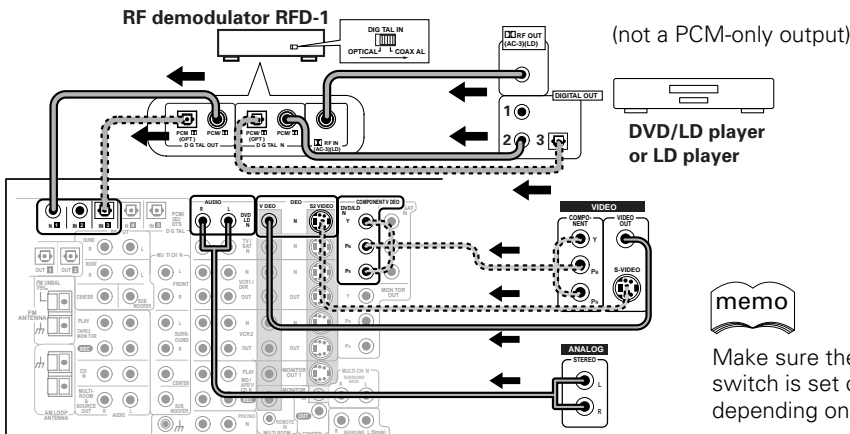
RF demodulator RFD-1

DIGITAL IN
OPTICAL COAXIAL

RF OUT (AC-3)(LD)

(not a PCM-only output)

DIGITAL OUT

1
2
3

DVD/LD player or LD player

PCM/ PCM/
DIGITAL OUT

PCM/ PCM/
DIGITAL IN

RF IN (AC-3)(LD)

IN 1 IN 2 IN 3

PCM DD/ DTS DIGITAL

AUDIO
R L

DVD/LD IN

VIDEO

S2 VIDEO

COMPONENT VIDEO
DVD/LD IN
Y
$P_B$
$P_R$

VIDEO
COMPONENT
Y
$P_B$
$P_R$

VIDEO OUT

S-VIDEO

OUT 1 OUT 2

FM UNBAL 75Ω

FM ANTENNA

AM LOOP ANTENNA

CENTER
SUB WOOFER
FRONT
TV/SAT IN
VCR1/DVR
PLAY
TAPE2 MONITOR
REC
SURROUND
VCR2
CD IN
MULTI-ROOM & SOURCE OUT
AUDIO
MONITOR OUT 1
MONITOR OUT
MONITOR OUT
PHONO IN
MULTI CH IN
SURROUND BACK
MD/TAPE1/CD-R
IN
OUT

memo

ANALOG
STEREO
L
R

Make sure the
switch is set o
depending on